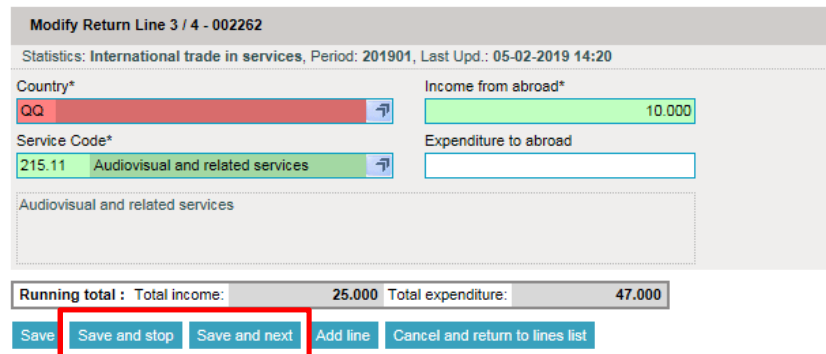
Modify Return Line 3 / 4 - 002262

Statistics: International trade in services, Period: 201901, Last Upd.: 05-02-2019 14:20

Country*

QQ

Income from abroad*

10.000

Service Code*

215.11 Audiovisual and related services

Expenditure to abroad

Audiovisual and related services

Running total : Total income: 25.000 Total expenditure: 47.000

Save Save and stop Save and next Add line Cancel and return to lines list